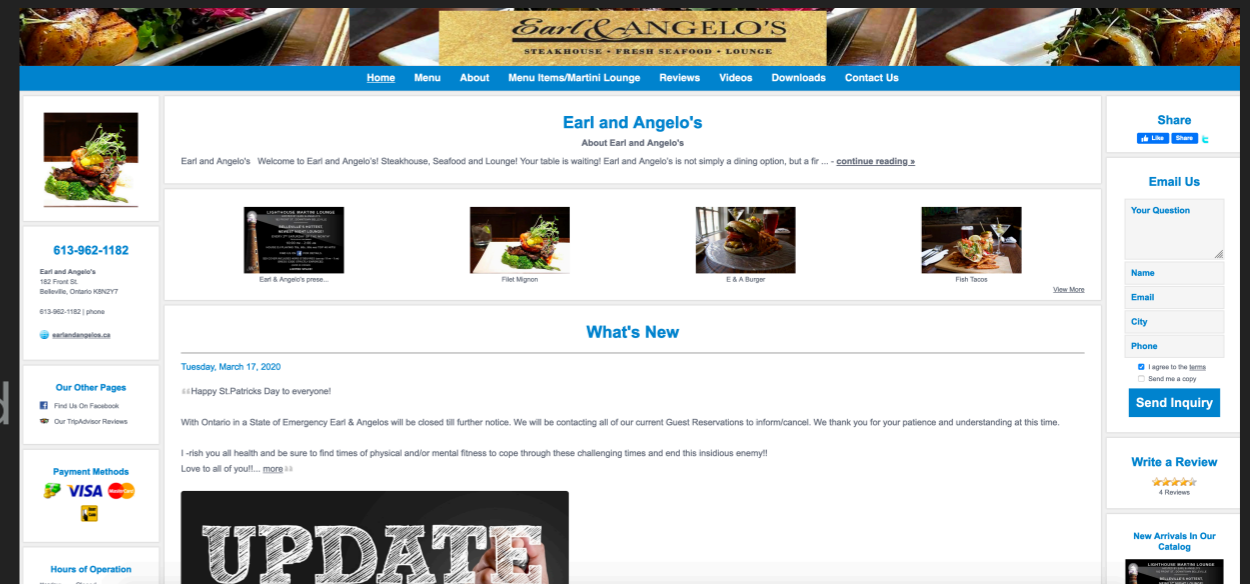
Earl & ANGELO'S
STEAKHOUSE • FRESH SEAFOOD • LOUNGE

Home Menu About Menu Items/Martini Lounge Reviews Videos Downloads Contact Us

613-962-1182

Earl and Angelo's
182 Front St.
Belleville, Ontario K8N2Y7

613-962-1182 | phone

earlandangelos.ca

Our Other Pages
Find Us On Facebook
Our TripAdvisor Reviews

Payment Methods
VISA

Hours of Operation

Earl and Angelo's
About Earl and Angelo's
Earl and Angelo's Welcome to Earl and Angelo's! Steakhouse, Seafood and Lounge! Your table is waiting! Earl and Angelo's is not simply a dining option, but a fir ... - continue reading »

Earl & Angelo's prese...
Filet Mignon
E & A Burger
Fish Tacos
View More

What's New
Tuesday, March 17, 2020
Happy St.Patricks Day to everyone!

With Ontario in a State of Emergency Earl & Angelos will be closed till further notice. We will be contacting all of our current Guest Reservations to inform/cancel. We thank you for your patience and understanding at this time.

I -rish you all health and be sure to find times of physical and/or mental fitness to cope through these challenging times and end this insidious enemy!!
Love to all of you!!... more

UPDATE

Share
Like Share

Email Us
Your Question
Name
Email
City
Phone
I agree to the terms
Send me a copy
Send Inquiry

Write a Review
4 Reviews

New Arrivals In Our Catalog
LIGHTHOUSE MARTINI LOUNGE